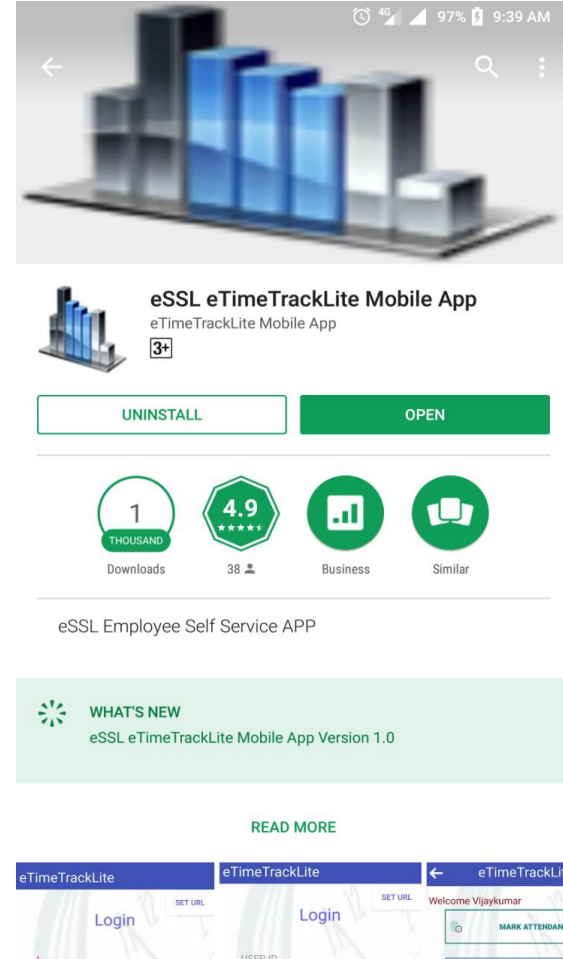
4G 97% 9:39 AM

eSSL eTimeTrackLite Mobile App
eTimeTrackLite Mobile App
3+

UNINSTALL
OPEN

1
THOUSAND
Downloads

4.9
38

Business

Similar

eSSL Employee Self Service APP

WHAT'S NEW
eSSL eTimeTrackLite Mobile App Version 1.0

READ MORE

eTimeTrackLite
SET URL
Login

eTimeTrackLite
SET URL
Login
USER ID

eTimeTrackLi
Welcome Vijaykumar
MARK ATTENDAN